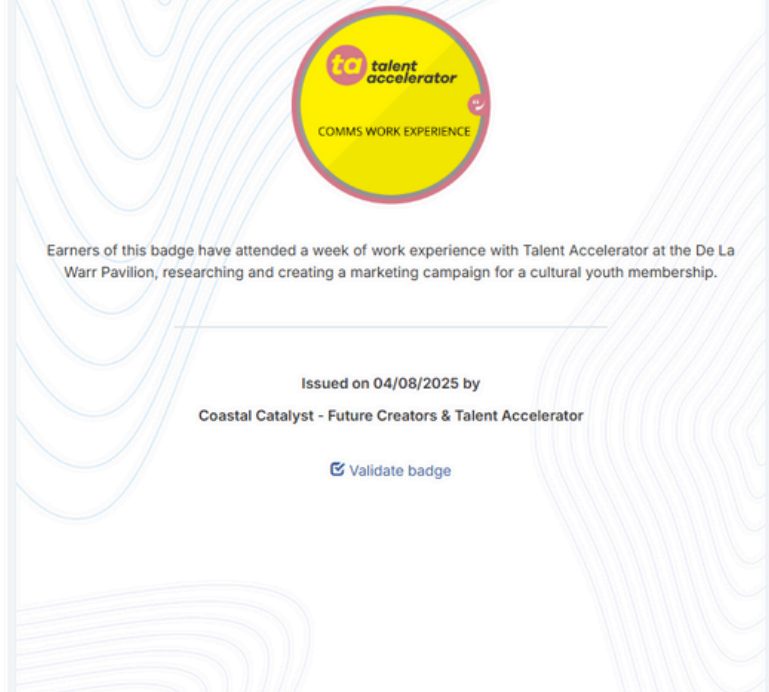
ta talent accelerator

COMMS WORK EXPERIENCE

Earners of this badge have attended a week of work experience with Talent Accelerator at the De La Warr Pavilion, researching and creating a marketing campaign for a cultural youth membership.

Issued on 04/08/2025 by

Coastal Catalyst - Future Creators & Talent Accelerator

Validate badge